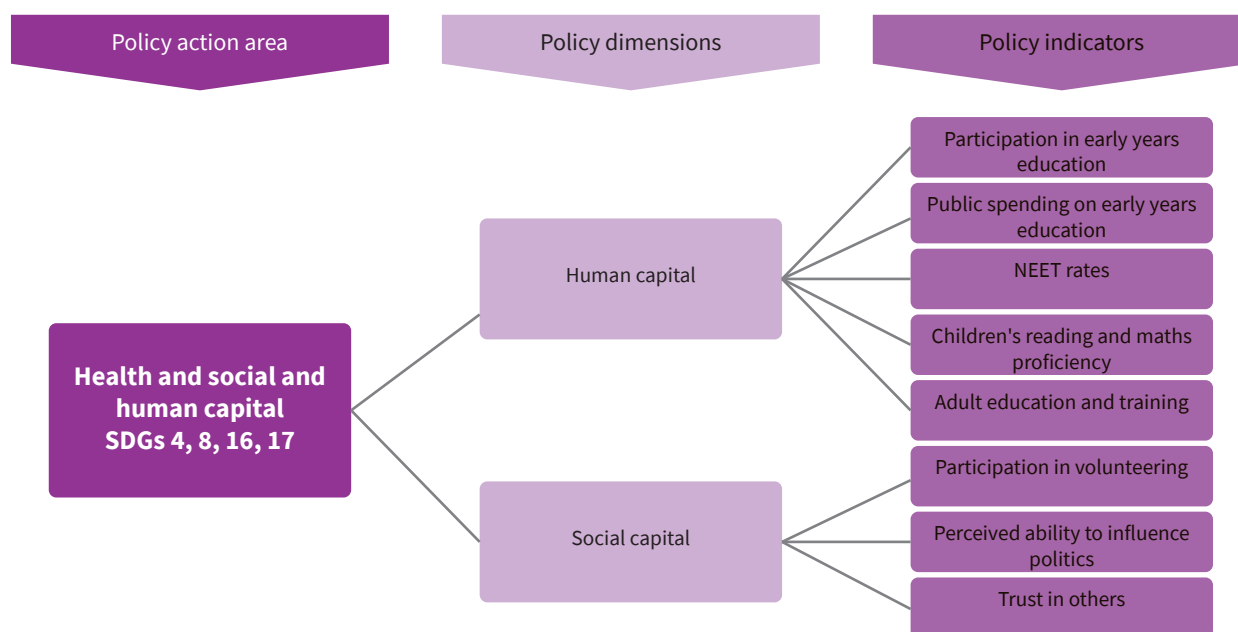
Policy action area

Policy dimensions

Policy indicators

Health and social and human capital
SDGs 4, 8, 16, 17

Human capital

Social capital

Participation in early years education

Public spending on early years education

NEET rates

Children's reading and maths proficiency

Adult education and training

Participation in volunteering

Perceived ability to influence politics

Trust in others